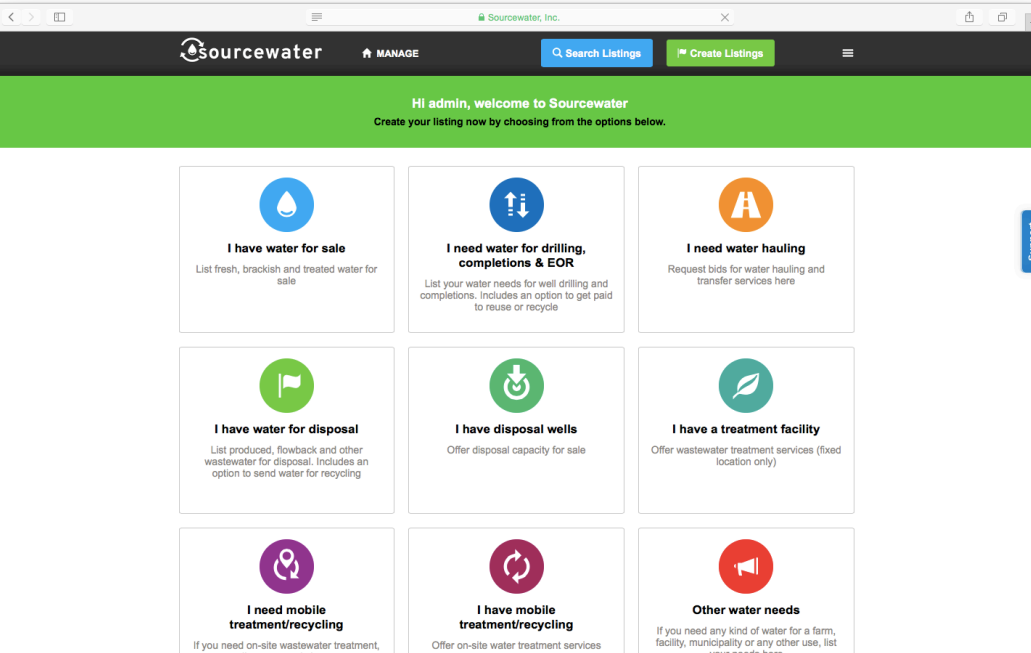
Sourcewater, Inc.

sourcewater

MANAGE

Search Listings

Create Listings

Hi admin, welcome to Sourcewater

Create your listing now by choosing from the options below.

I have water for sale

List fresh, brackish and treated water for sale

I need water for drilling, completions & EOR

List your water needs for well drilling and completions. Includes an option to get paid to reuse or recycle

I need water hauling

Request bids for water hauling and transfer services here

I have water for disposal

List produced, flowback and other wastewater for disposal. Includes an option to send water for recycling

I have disposal wells

Offer disposal capacity for sale

I have a treatment facility

Offer wastewater treatment services (fixed location only)

I need mobile treatment/recycling

If you need on-site wastewater treatment, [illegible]

I have mobile treatment/recycling

Offer on-site water treatment services

Other water needs

If you need any kind of water for a farm, facility, municipality or any other use, list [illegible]